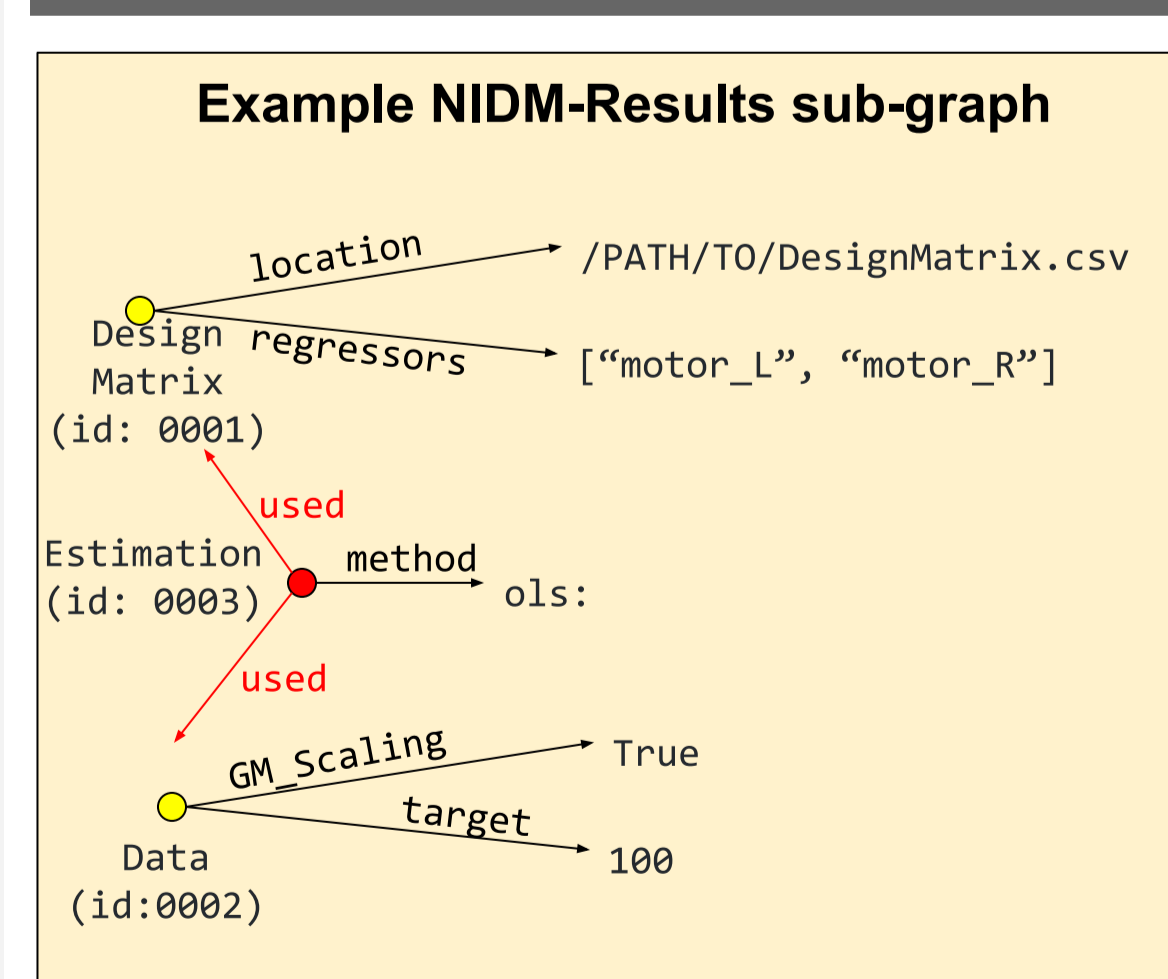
Example NIDM-Results sub-graph

location
/PATH/TO/DesignMatrix.csv

Design Matrix (id: 0001)
regressors
[“motor_L”, “motor_R”]

used

Estimation (id: 0003)
method
ols:

used

GM_Scaling
True

target
Data (id:0002)
100